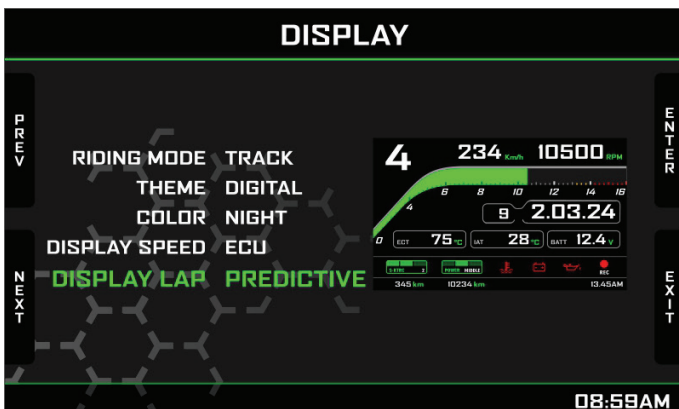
DISPLAY

PREV

NEXT

ENTER

EXIT

RIDING MODE TRACK
THEME DIGITAL
COLOR NIGHT
DISPLAY SPEED ECU
DISPLAY LAP PREDICTIVE

4 234 Km/h 10500 RPM
2 4 6 8 10 12 14 16
9 2.03.24
0 ECT 75 °C IAT 28 °C BATT 12.4 V
S-ETRC 3 POWER MIDDLE REC
345 km 10234 km 13.45AM

08:59AM